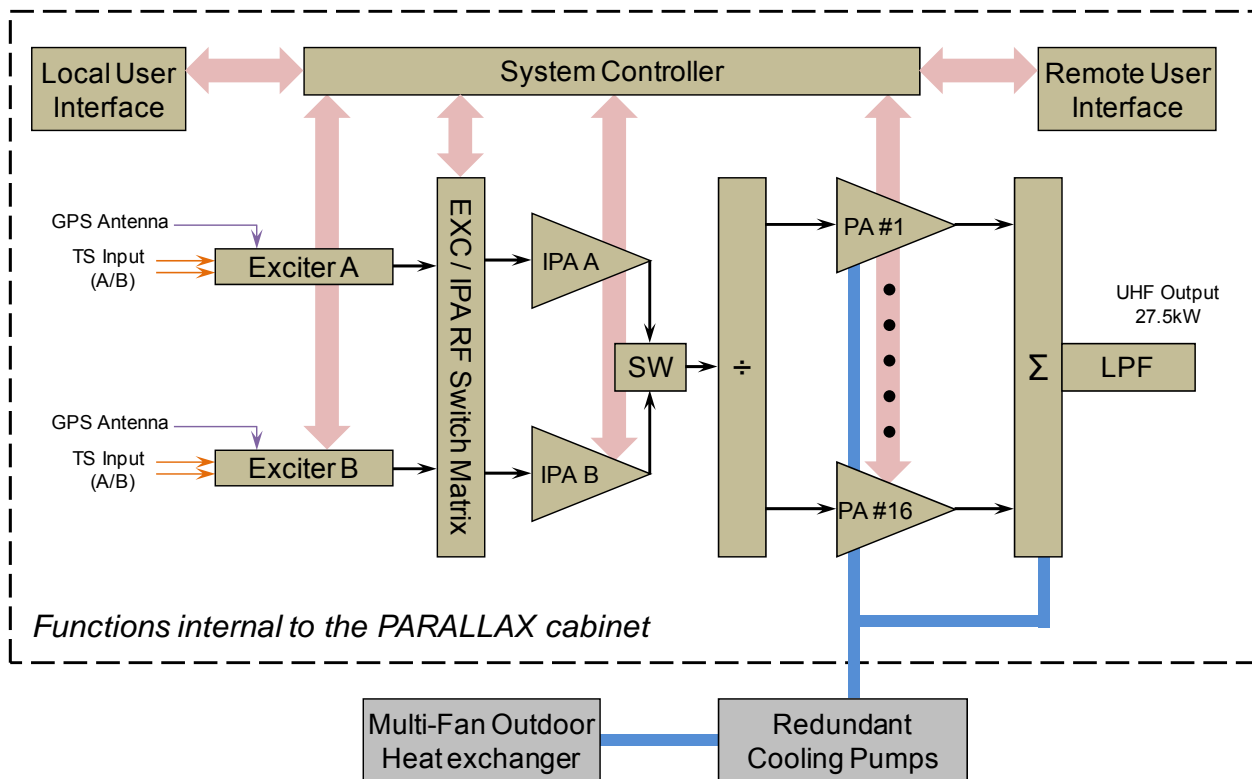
Local User Interface

System Controller

Remote User Interface

GPS Antenna

TS Input (A/B)

Exciter A

GPS Antenna

TS Input (A/B)

Exciter B

EXC / IPA RF Switch Matrix

IPA A

IPA B

SW

÷

PA #1

PA #16

Σ

LPF

UHF Output 27.5kW

Functions internal to the PARALLAX cabinet

Multi-Fan Outdoor Heat exchanger

Redundant Cooling Pumps